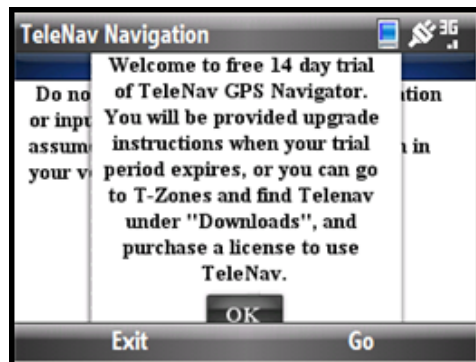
TeleNav Navigation

3G

Do no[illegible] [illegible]tion or inpu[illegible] assum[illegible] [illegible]n in your v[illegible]

Welcome to free 14 day trial of TeleNav GPS Navigator. You will be provided upgrade instructions when your trial period expires, or you can go to T-Zones and find Telenav under "Downloads", and purchase a license to use TeleNav.

OK

Exit

Go